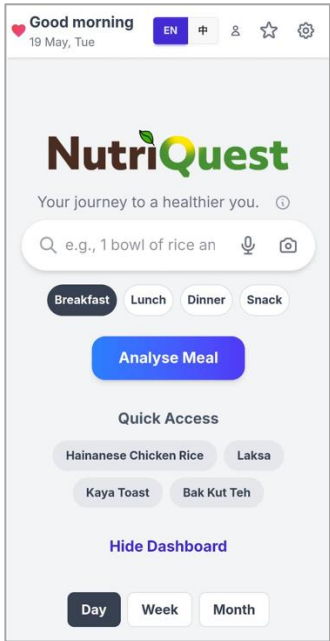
Good morning
19 May, Tue

EN 中

NutriQuest

Your journey to a healthier you. ⓘ

e.g., 1 bowl of rice an

Breakfast Lunch Dinner Snack

Analyse Meal

Quick Access

Hainanese Chicken Rice Laksa
Kaya Toast Bak Kut Teh

Hide Dashboard

Day Week Month